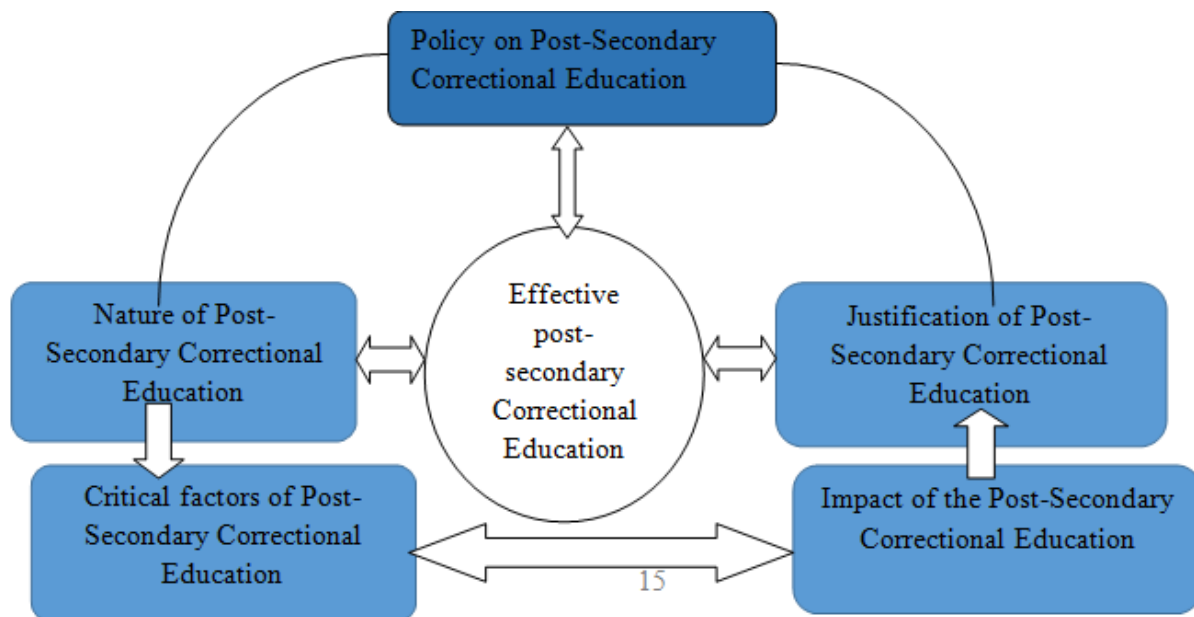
Policy on Post-Secondary Correctional Education

Nature of Post-Secondary Correctional Education

Effective post-secondary Correctional Education

Justification of Post-Secondary Correctional Education

Critical factors of Post-Secondary Correctional Education

Impact of the Post-Secondary Correctional Education

15